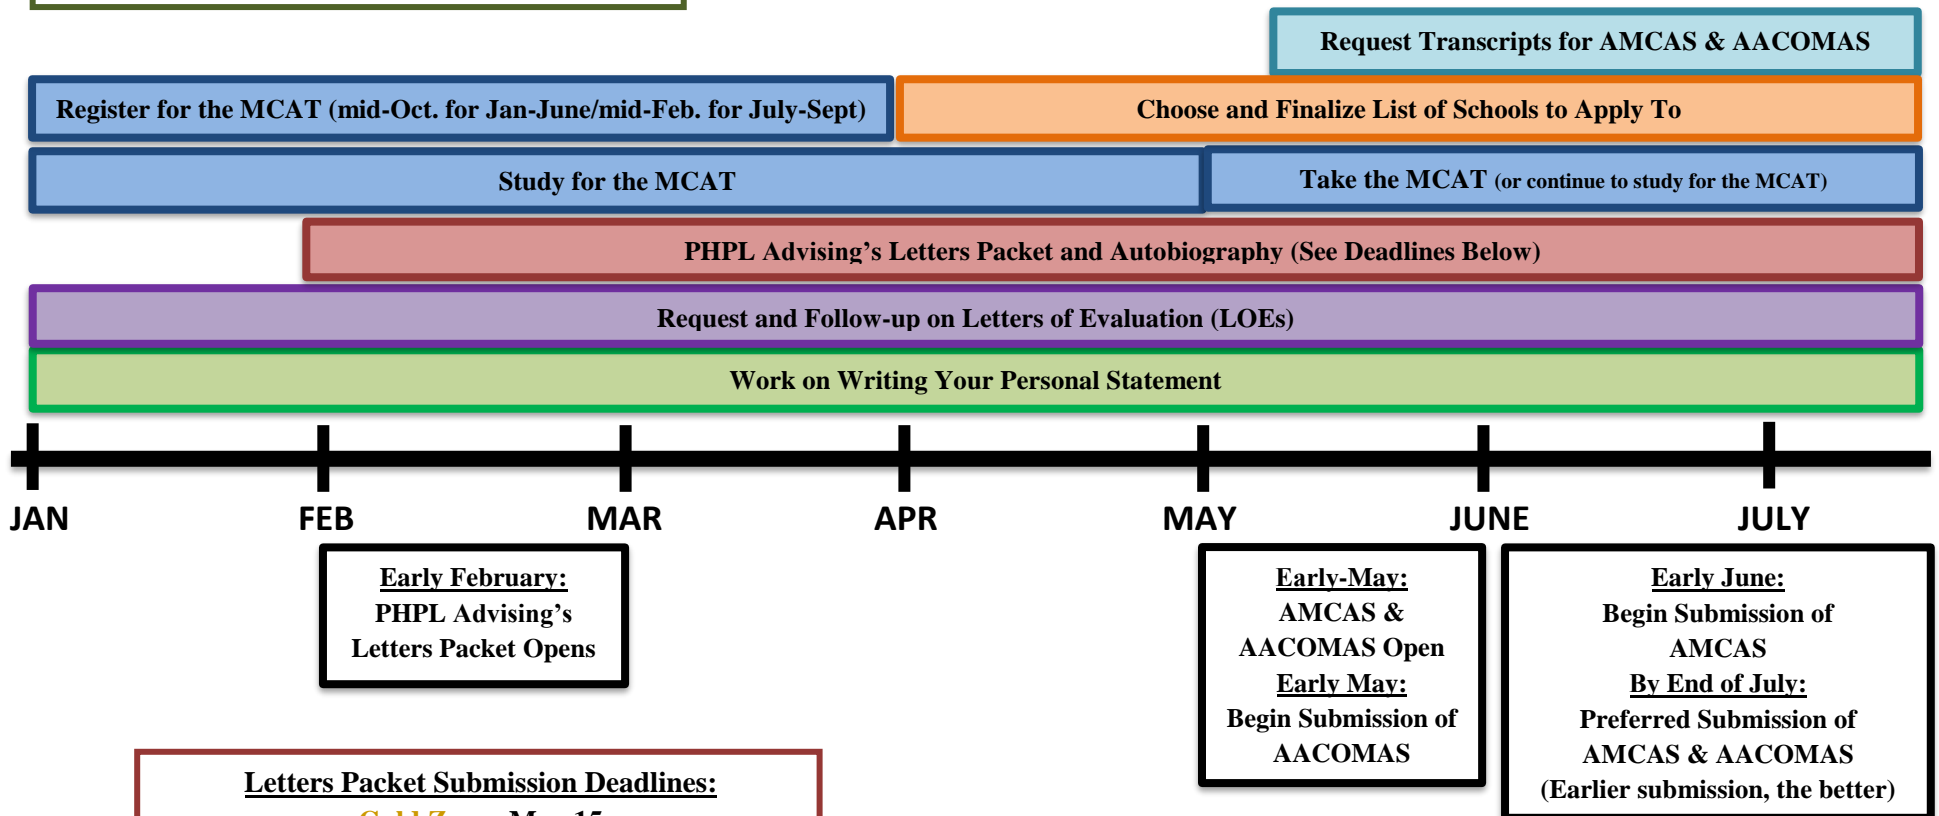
Request Transcripts for AMCAS & AACOMAS

Register for the MCAT (mid-Oct. for Jan-June/mid-Feb. for July-Sept)

Choose and Finalize List of Schools to Apply To

Study for the MCAT

Take the MCAT (or continue to study for the MCAT)

PHPL Advising's Letters Packet and Autobiography (See Deadlines Below)

Request and Follow-up on Letters of Evaluation (LOEs)

Work on Writing Your Personal Statement

JAN FEB MAR APR MAY JUNE JULY

Early February:
PHPL Advising's Letters Packet Opens

Early-May:
AMCAS & AACOMAS Open
Early May:
Begin Submission of AACOMAS

Early June:
Begin Submission of AMCAS
By End of July:
Preferred Submission of AMCAS & AACOMAS
(Earlier submission, the better)

Letters Packet Submission Deadlines:
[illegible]